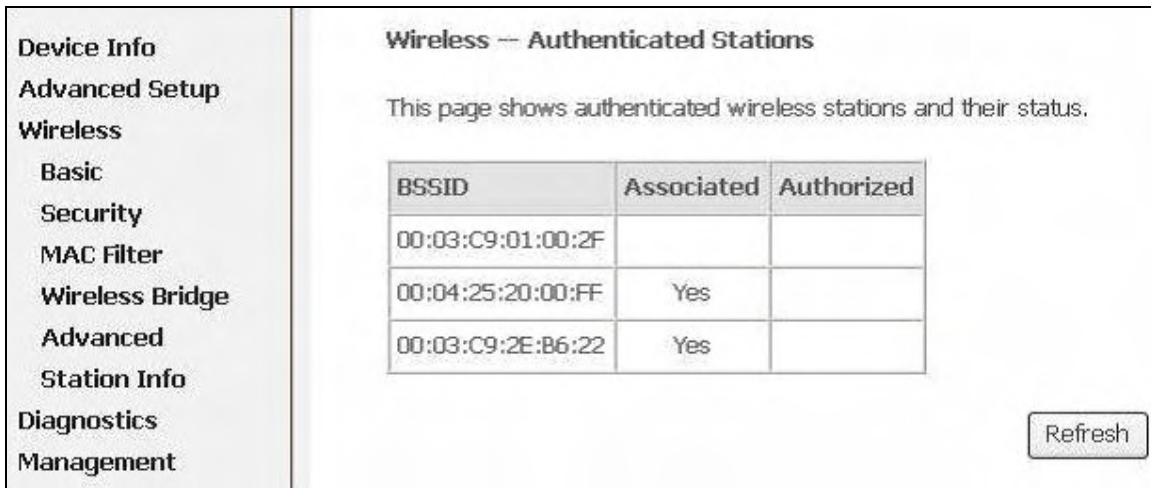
Device Info
Advanced Setup
Wireless
Basic
Security
MAC Filter
Wireless Bridge
Advanced
Station Info
Diagnostics
Management

Wireless -- Authenticated Stations

This page shows authenticated wireless stations and their status.

| BSSID | Associated | Authorized |
|---|---|---|
| 00:03:C9:01:00:2F | | |
| 00:04:25:20:00:FF | Yes | |
| 00:03:C9:2E:B6:22 | Yes | |

Refresh